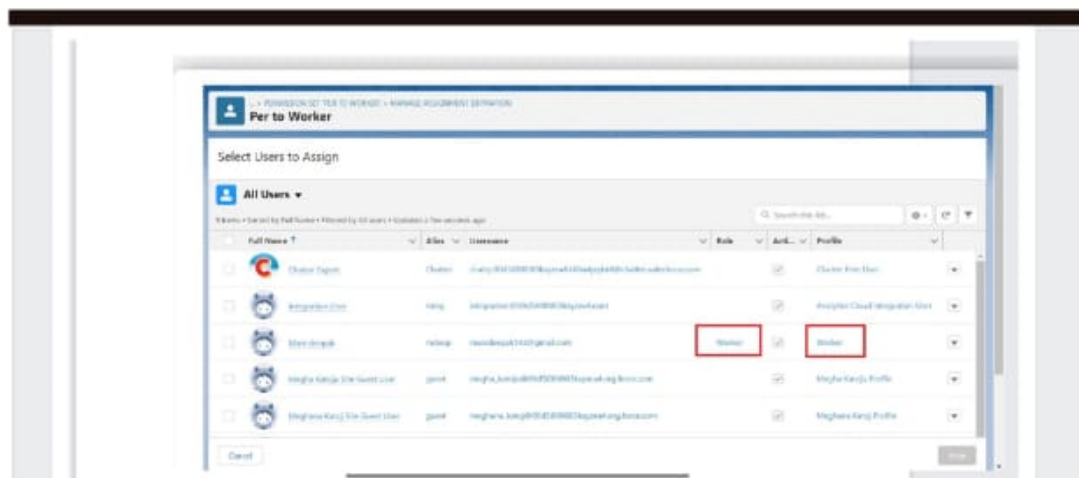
... > PERMISSION SET "PER TO WORKER" > MANAGE ASSIGNMENT DEFINITION
Per to Worker

Select Users to Assign

All Users ▾

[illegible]

| | Full Name ↑ | Alias | Username | Role | Acti... | Profile |
|---|---|---|---|---|---|---|
| | Chatter Expert | Chatter | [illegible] | | ✓ | Chatter Free User |
| | Integration User | integ | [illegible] | | ✓ | Analytics Cloud Integration User |
| | Mani deepak | mdeep | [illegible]@gmail.com | Worker | ✓ | Worker |
| | Megha Kanoja Site Guest User | guest | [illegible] | | ✓ | Megha Kanoja Profile |
| | Meghana Kanoj Site Guest User | guest | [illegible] | | ✓ | Meghana Kanoj Profile |

Cancel

Next